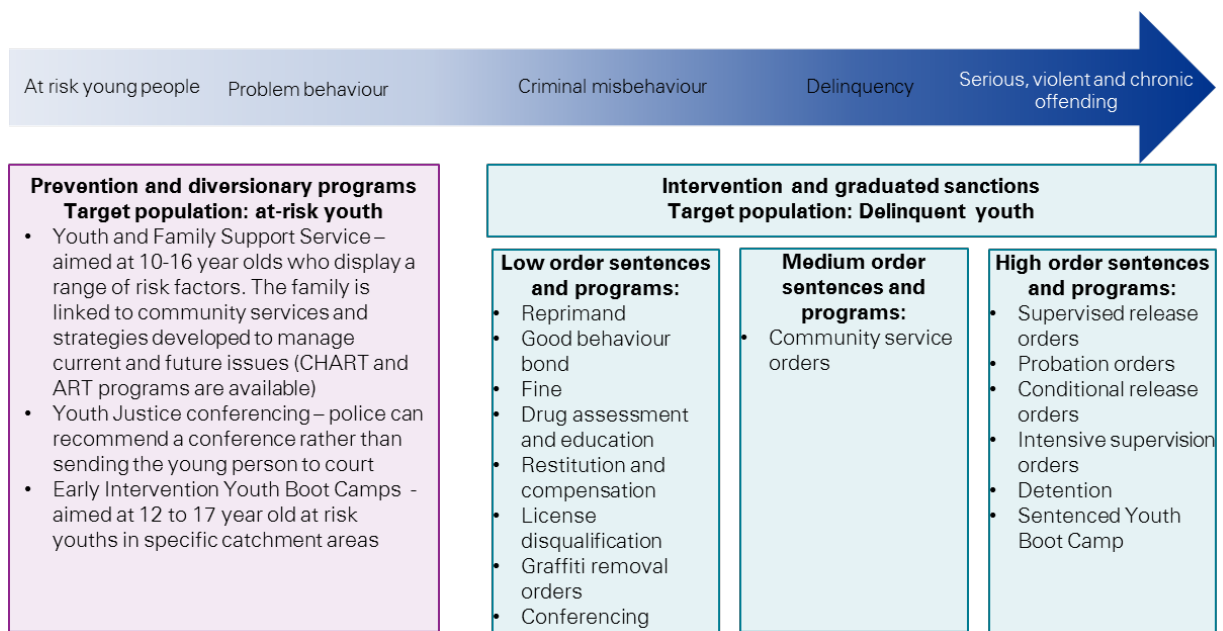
At risk young people Problem behaviour Criminal misbehaviour Delinquency Serious, violent and chronic offending

**Prevention and diversionary programs**
**Target population: at-risk youth**

- Youth and Family Support Service – aimed at 10-16 year olds who display a range of risk factors. The family is linked to community services and strategies developed to manage current and future issues (CHART and ART programs are available)
- Youth Justice conferencing – police can recommend a conference rather than sending the young person to court
- Early Intervention Youth Boot Camps - aimed at 12 to 17 year old at risk youths in specific catchment areas

**Intervention and graduated sanctions**
**Target population: Delinquent youth**

**Low order sentences and programs:**
- Reprimand
- Good behaviour bond
- Fine
- Drug assessment and education
- Restitution and compensation
- License disqualification
- Graffiti removal orders
- Conferencing

**Medium order sentences and programs:**
- Community service orders

**High order sentences and programs:**
- Supervised release orders
- Probation orders
- Conditional release orders
- Intensive supervision orders
- Detention
- Sentenced Youth Boot Camp